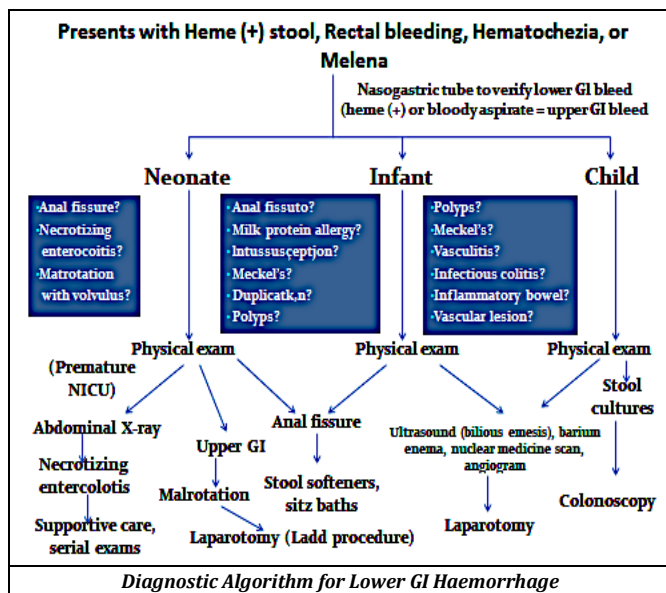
Presents with Heme (+) stool, Rectal bleeding, Hematochezia, or Melena

Nasogastric tube to verify lower GI bleed (heme (+) or bloody aspirate = upper GI bleed

Neonate

Infant

Child

-Anal fissure?
-Necrotizing enterocoitis?
-Matrotation with volvulus?

-Anal fissuto?
-Milk protein allergy?
-Intussusceptjon?
-Meckel's?
-Duplicatk,n?
-Polyps?

-Polyps?
-Meckel's?
-Vasculitis?
-Infectious colitis?
-Inflammatory bowel?
-Vascular lesion?

Physical exam

Physical exam

Physical exam

(Premature NICU)

Stool cultures

Abdominal X-ray

Anal fissure

Ultrasound (bilious emesis), barium enema, nuclear medicine scan, angiogram

Upper GI

Necrotizing entercolotis

Stool softeners, sitz baths

Malrotation

Colonoscopy

Laparotomy

Supportive care, serial exams

Laparotomy (Ladd procedure)

Diagnostic Algorithm for Lower GI Haemorrhage